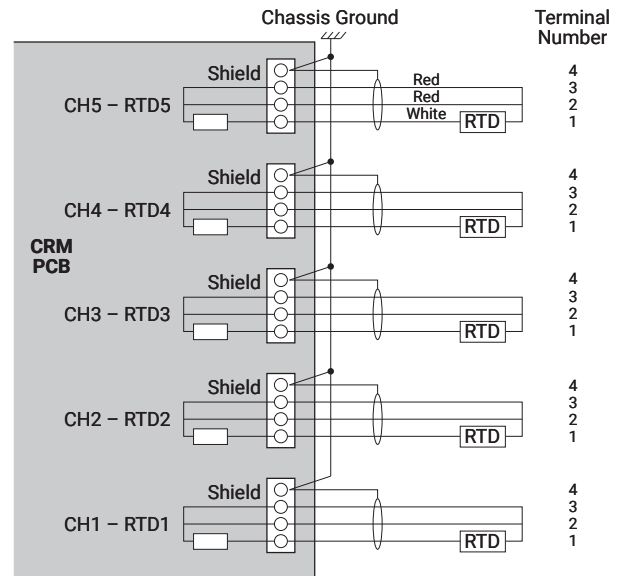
Chassis Ground

Terminal Number

Shield
CH5 – RTD5
Red
Red
White
RTD
4
3
2
1

Shield
CH4 – RTD4
RTD
4
3
2
1

CRM PCB

Shield
CH3 – RTD3
RTD
4
3
2
1

Shield
CH2 – RTD2
RTD
4
3
2
1

Shield
CH1 – RTD1
RTD
4
3
2
1